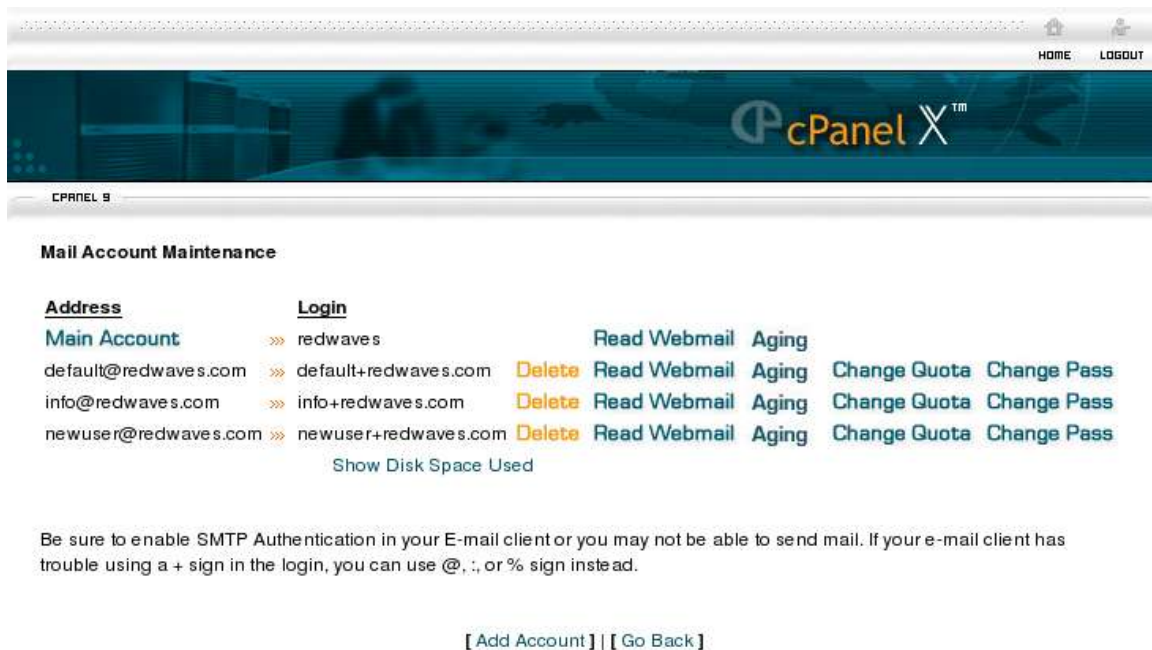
HOME LOGOUT

cPanel X™

CPANEL 9

Mail Account Maintenance

| Address | | Login | | | | | |
|---|---|---|---|---|---|---|---|
| Main Account | »» | redwaves | | Read Webmail | Aging | | |
| default@redwaves.com | »» | default+redwaves.com | Delete | Read Webmail | Aging | Change Quota | Change Pass |
| info@redwaves.com | »» | info+redwaves.com | Delete | Read Webmail | Aging | Change Quota | Change Pass |
| newuser@redwaves.com | »» | newuser+redwaves.com | Delete | Read Webmail | Aging | Change Quota | Change Pass |

Show Disk Space Used

Be sure to enable SMTP Authentication in your E-mail client or you may not be able to send mail. If your e-mail client has trouble using a + sign in the login, you can use @, :, or % sign instead.

[ Add Account ] | [ Go Back ]